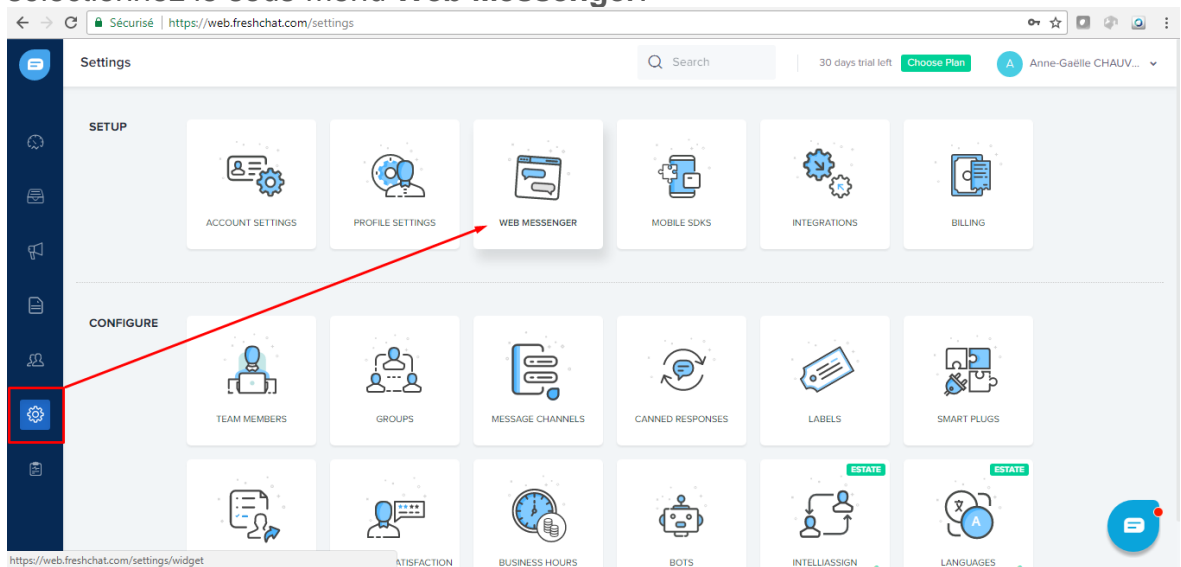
Sécurisé | https://web.freshchat.com/settings

Settings

Search

30 days trial left Choose Plan

A Anne-Gaëlle CHAUV...

SETUP

ACCOUNT SETTINGS

PROFILE SETTINGS

WEB MESSENGER

MOBILE SDKS

INTEGRATIONS

BILLING

CONFIGURE

TEAM MEMBERS

GROUPS

MESSAGE CHANNELS

CANNED RESPONSES

LABELS

SMART PLUGS

ESTATE

ESTATE

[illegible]ATISFACTION

BUSINESS HOURS

BOTS

INTELLIASSIGN

LANGUAGES

https://web.freshchat.com/settings/widget